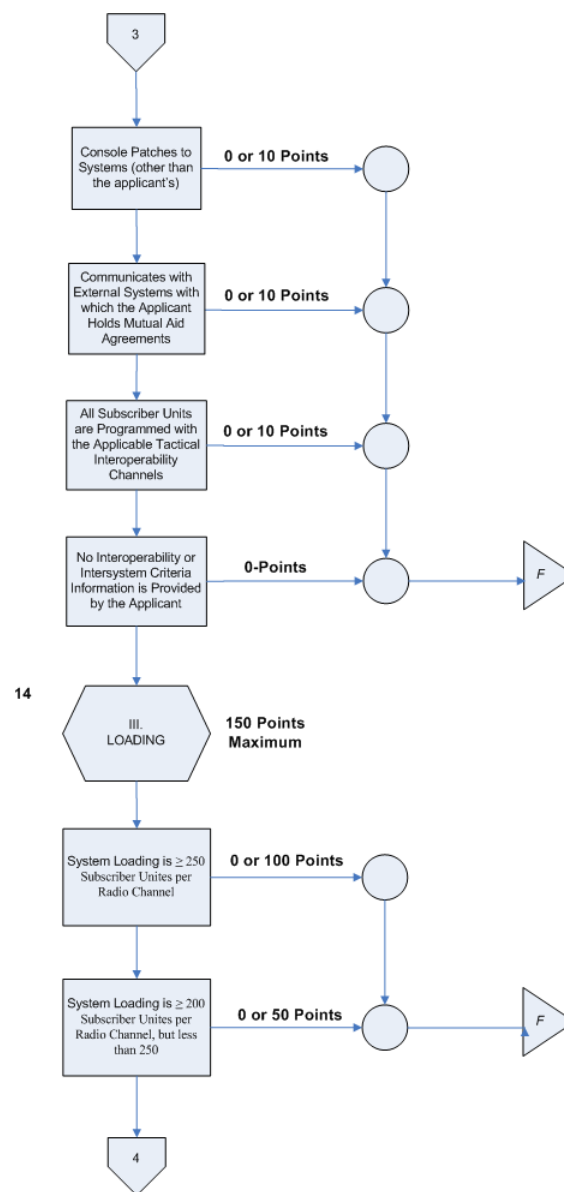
3

Console Patches to Systems (other than the applicant's)

0 or 10 Points

Communicates with External Systems with which the Applicant Holds Mutual Aid Agreements

0 or 10 Points

All Subscriber Units are Programmed with the Applicable Tactical Interoperability Channels

0 or 10 Points

No Interoperability or Intersystem Criteria Information is Provided by the Applicant

0-Points

F

14

III. LOADING

150 Points Maximum

System Loading is $\geq 250$ Subscriber Unites per Radio Channel

0 or 100 Points

System Loading is $\geq 200$ Subscriber Unites per Radio Channel, but less than 250

0 or 50 Points

F

4